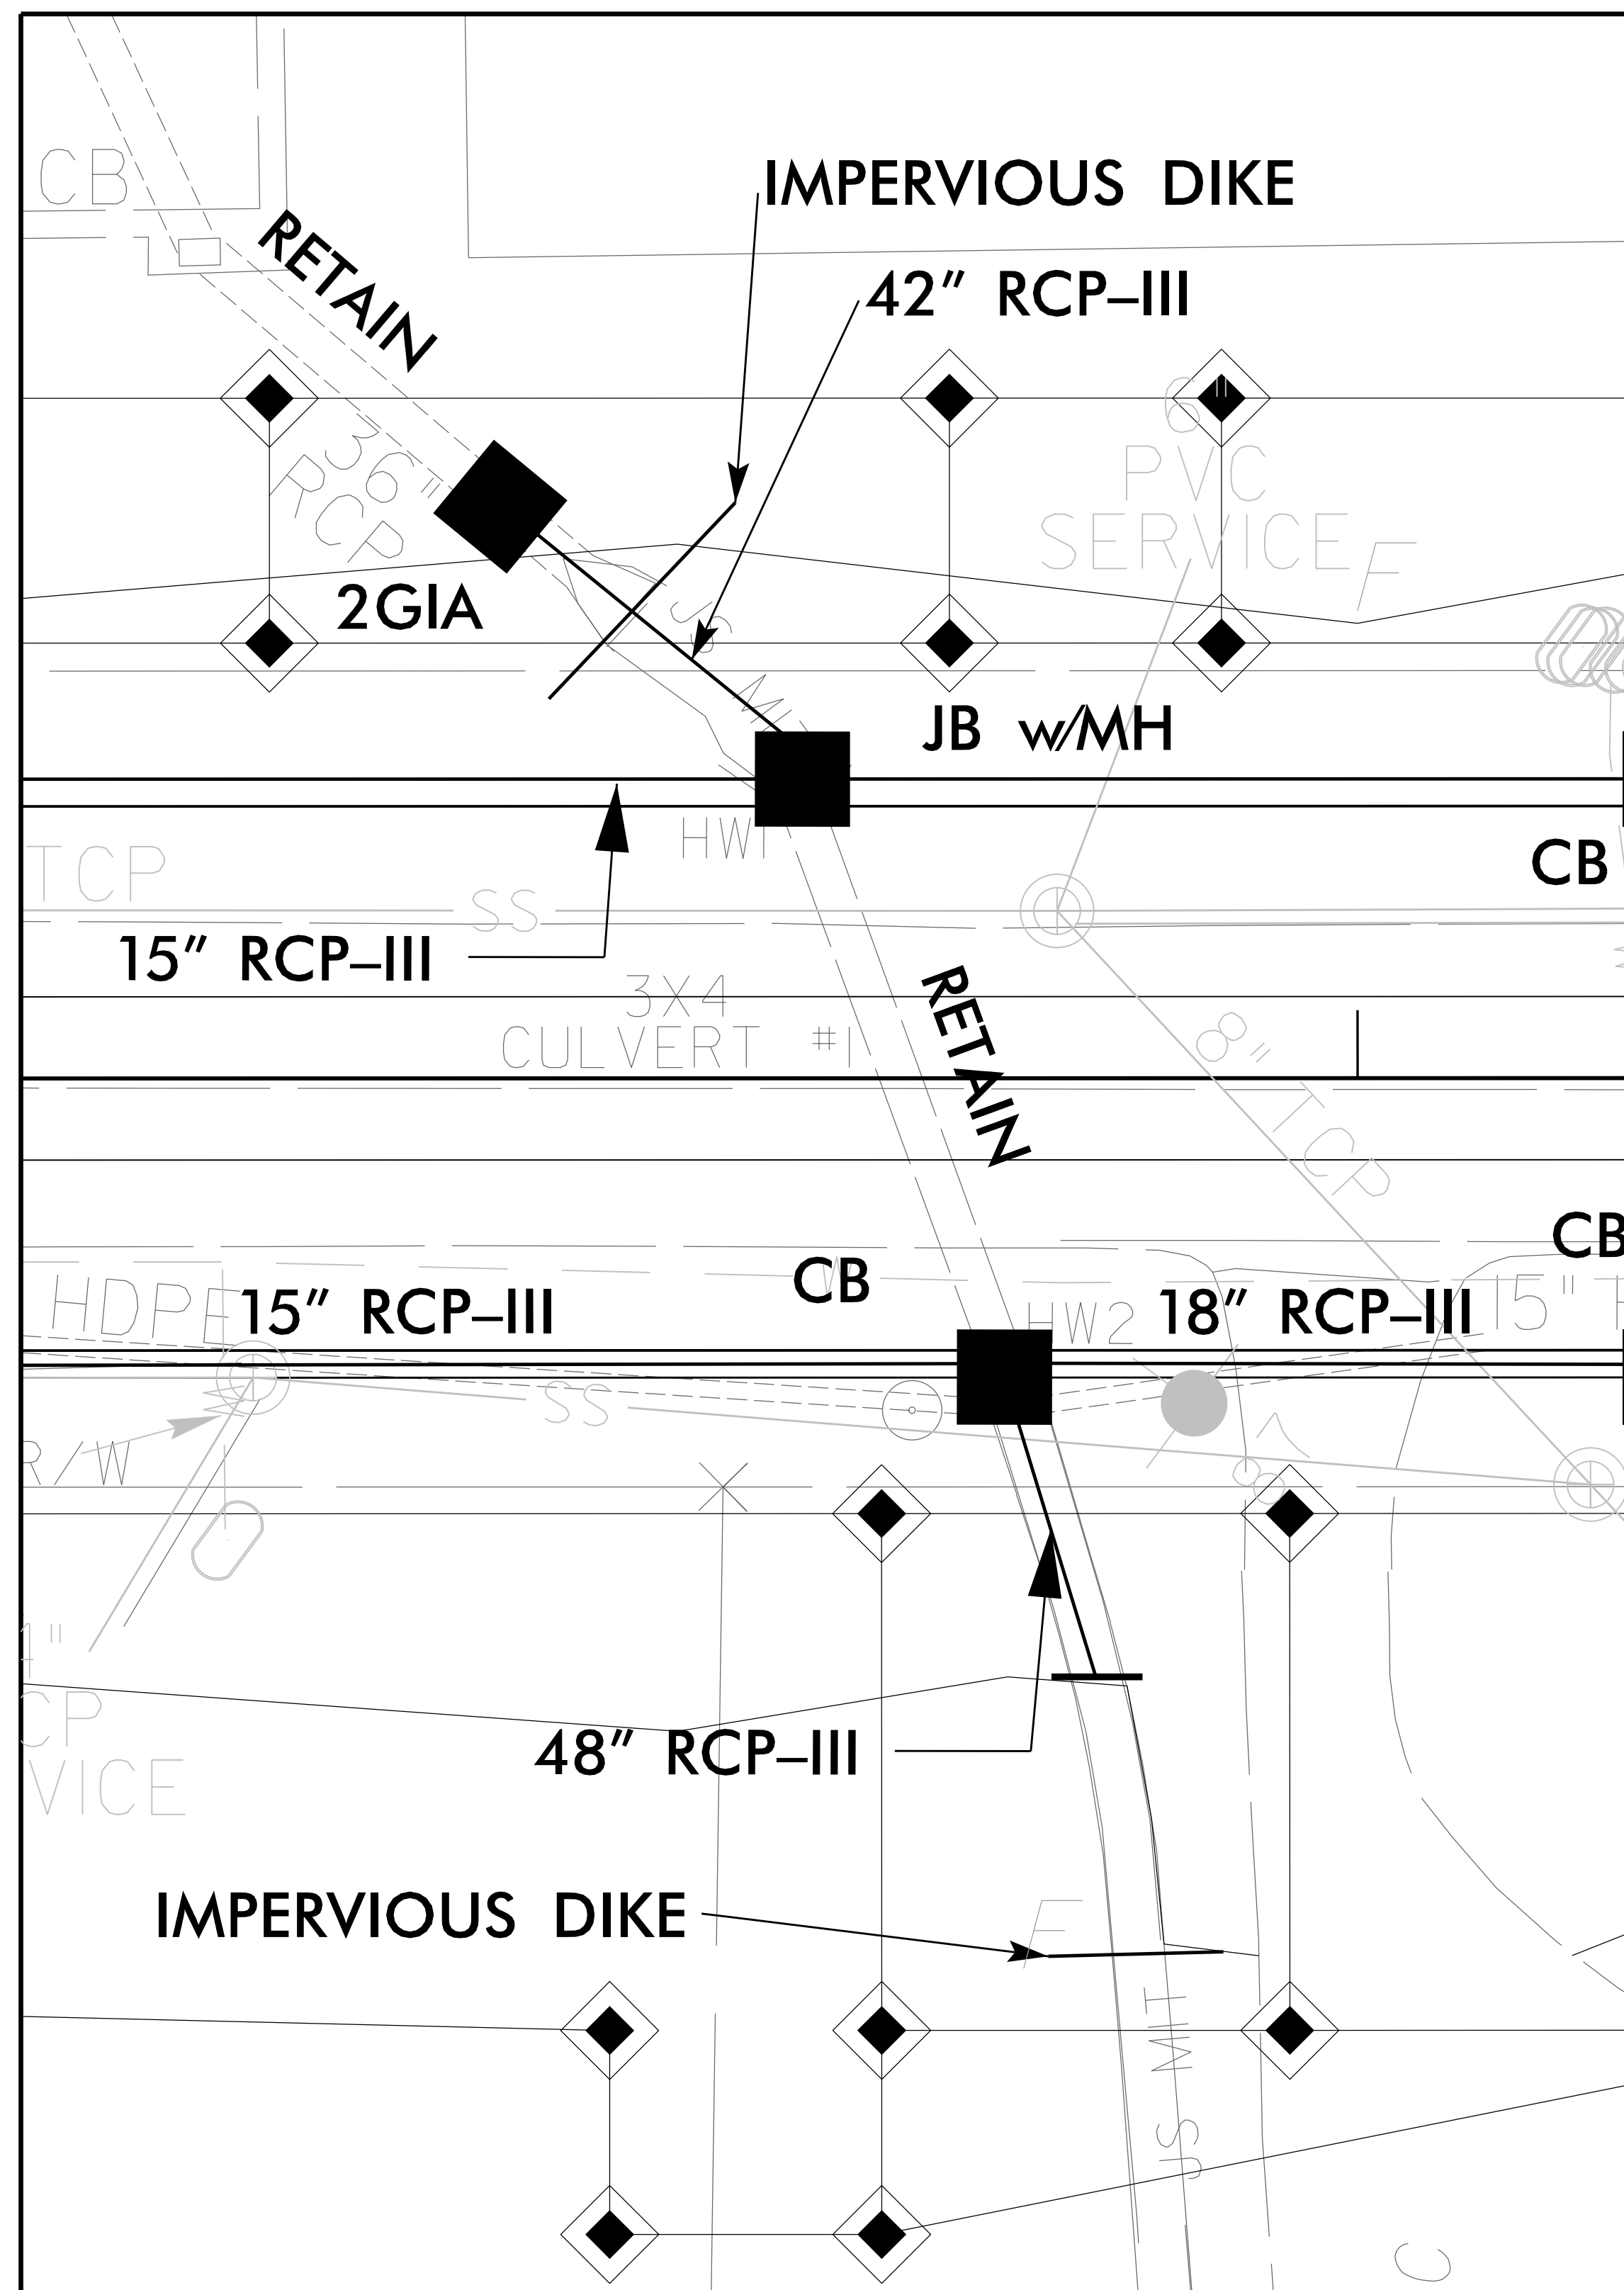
CB

IMPERVIOUS DIKE

RETAIN

42" RCP–III

36" RCP

6" PVC SERVICE

F

2GIA

JS MH

JB w/MH

HW1

TCP

CB

SS

15" RCP–III

3X4 CULVERT #1

RETAIN

8" TCP

CB

CB

HDPE

15" RCP–III

HW2

18" RCP–III

15" H

SS

R/W

8"

4" CP VICE

48" RCP–III

IMPERVIOUS DIKE

F

JS MH

C